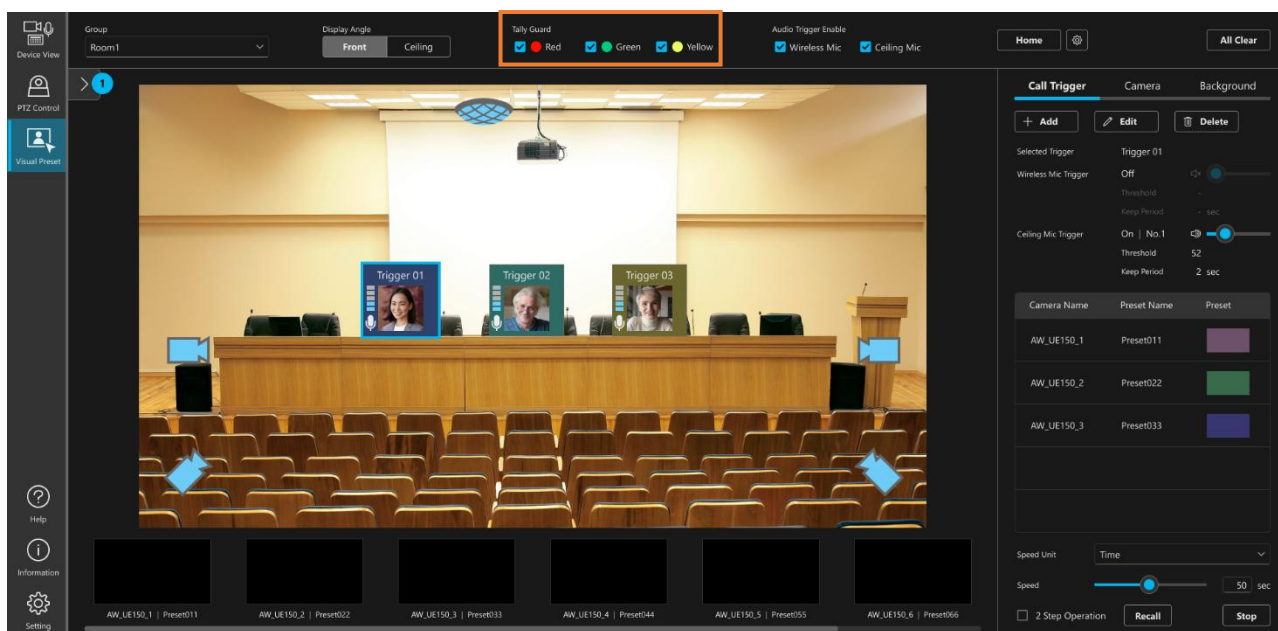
Device View

PTZ Control

Visual Preset

Group
Room1

Display Angle
Front Ceiling

Tally Guard
Red Green Yellow

Audio Trigger Enable
Wireless Mic Ceiling Mic

Home

All Clear

1

Trigger 01
Trigger 02
Trigger 03

Call Trigger Camera Background

+ Add Edit Delete

Selected Trigger Trigger 01
Wireless Mic Trigger Off
Threshold -
Keep Period - sec
Ceiling Mic Trigger On | No.1
Threshold 52
Keep Period 2 sec

| Camera Name | Preset Name | Preset |
|---|---|---|
| AW_UE150_1 | Preset011 | |
| AW_UE150_2 | Preset022 | |
| AW_UE150_3 | Preset033 | |

Speed Unit Time
Speed 50 sec
2 Step Operation Recall Stop

AW_UE150_1 | Preset011
AW_UE150_2 | Preset022
AW_UE150_3 | Preset033
AW_UE150_4 | Preset044
AW_UE150_5 | Preset055
AW_UE150_6 | Preset066

Help

Information

Setting